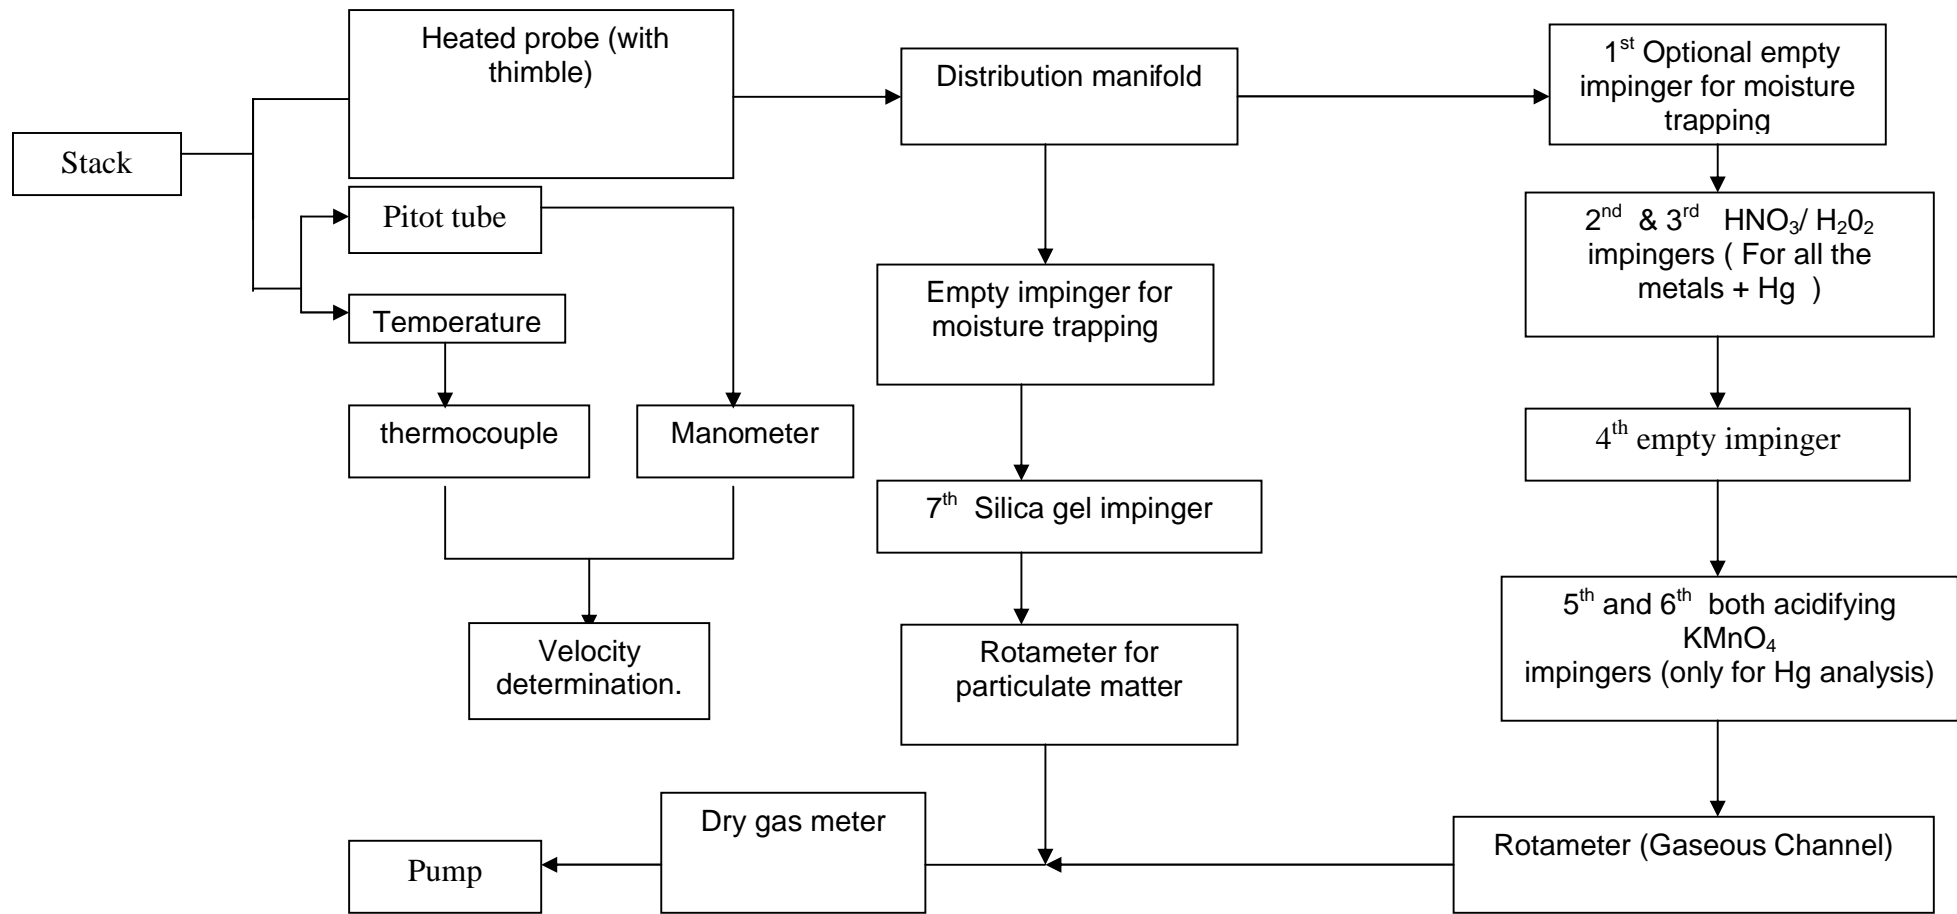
Stack

Heated probe (with thimble)

Pitot tube

Temperature

thermocouple

Manometer

Velocity determination.

Distribution manifold

Empty impinger for moisture trapping

$7^{th}$ Silica gel impinger

Rotameter for particulate matter

$1^{st}$ Optional empty impinger for moisture trapping

$2^{nd}$ & $3^{rd}$ $HNO_3$/ $H_20_2$ impingers ( For all the metals + Hg )

$4^{th}$ empty impinger

$5^{th}$ and $6^{th}$ both acidifying $KMnO_4$ impingers (only for Hg analysis)

Rotameter (Gaseous Channel)

Dry gas meter

Pump